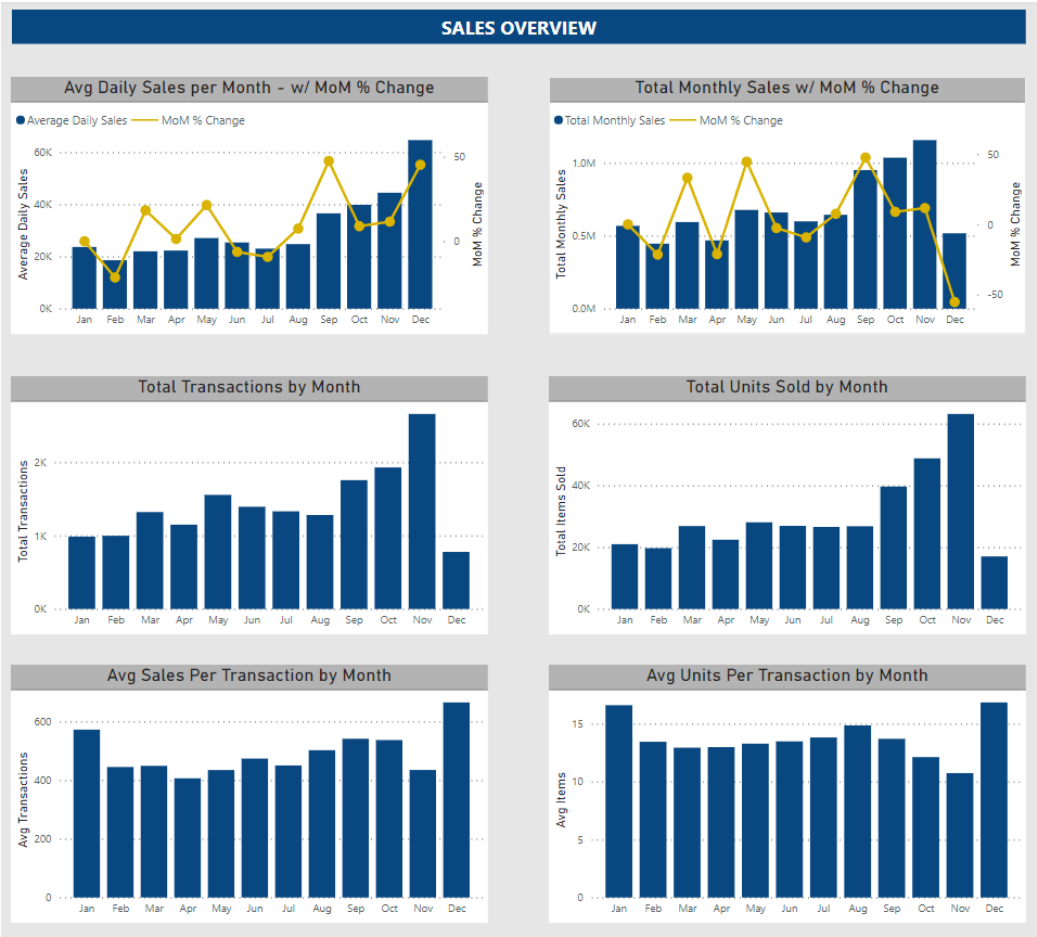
SALES OVERVIEW

Avg Daily Sales per Month - w/ MoM % Change

Average Daily Sales   MoM % Change

Average Daily Sales

60K
40K
20K
0K

50
0

MoM % Change

Jan Feb Mar Apr May Jun Jul Aug Sep Oct Nov Dec

Total Monthly Sales w/ MoM % Change

Total Monthly Sales   MoM % Change

Total Monthly Sales

1.0M
0.5M
0.0M

50
0
-50

MoM % Change

Jan Feb Mar Apr May Jun Jul Aug Sep Oct Nov Dec

Total Transactions by Month

Total Transactions

2K
1K
0K

Jan Feb Mar Apr May Jun Jul Aug Sep Oct Nov Dec

Total Units Sold by Month

Total Items Sold

60K
40K
20K
0K

Jan Feb Mar Apr May Jun Jul Aug Sep Oct Nov Dec

Avg Sales Per Transaction by Month

Avg Transactions

600
400
200
0

Jan Feb Mar Apr May Jun Jul Aug Sep Oct Nov Dec

Avg Units Per Transaction by Month

Avg Items

15
10
5
0

Jan Feb Mar Apr May Jun Jul Aug Sep Oct Nov Dec